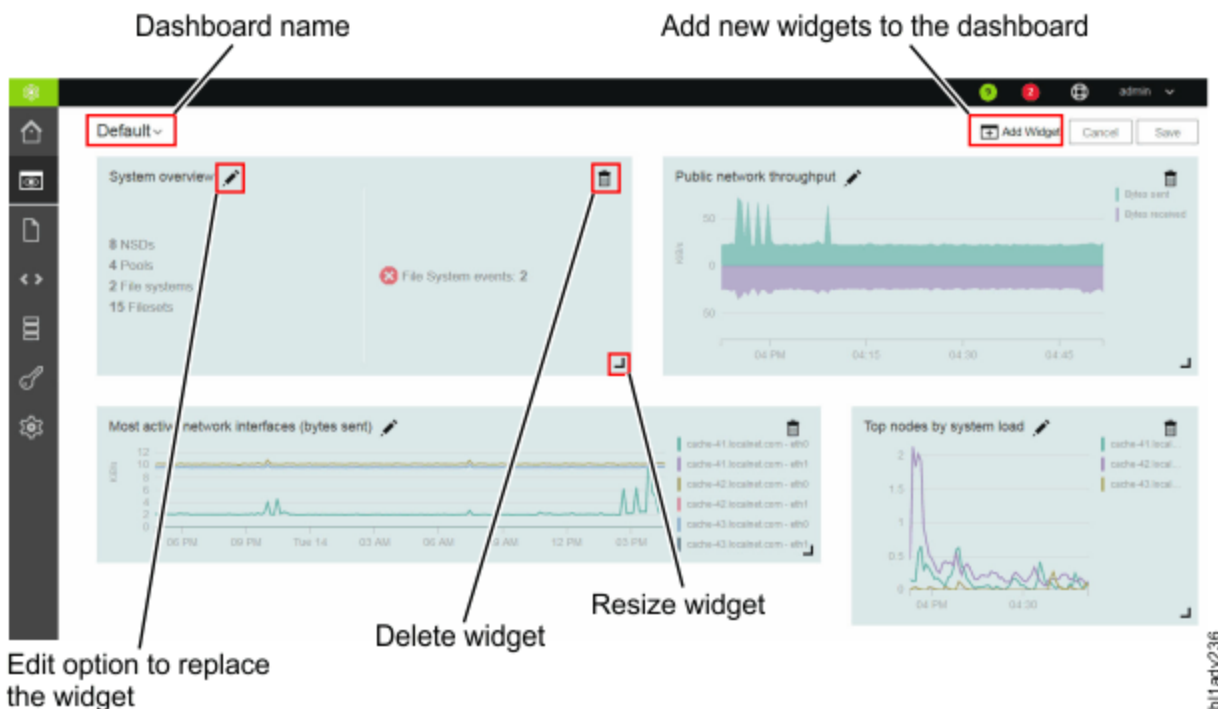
Dashboard name

Add new widgets to the dashboard

3 2 admin

Default

Add Widget Cancel Save

System overview

8 NSDs
4 Pools
2 File systems
15 Filesets

File System events: 2

Public network throughput

Bytes sent
Bytes received

50
0
50
KB/s

04 PM 04:15 04:30 04:45

Most active network interfaces (bytes sent)

12
10
8
6
4
2
0
KB/s

06 PM 09 PM Tue 14 03 AM 06 AM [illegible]4 AM 12 PM 03 PM

cache-41.localnet.com - eth0
cache-41.localnet.com - eth1
cache-42.localnet.com - eth0
cache-42.localnet.com - eth1
cache-43.localnet.com - eth0
cache-43.localnet.com - eth1

Top nodes by system load

2
1.5
1
0.5
0

04 PM 04:30

cache-41.local...
cache-42.local...
cache-43.local...

Resize widget

Delete widget

Edit option to replace the widget

bl1adv236